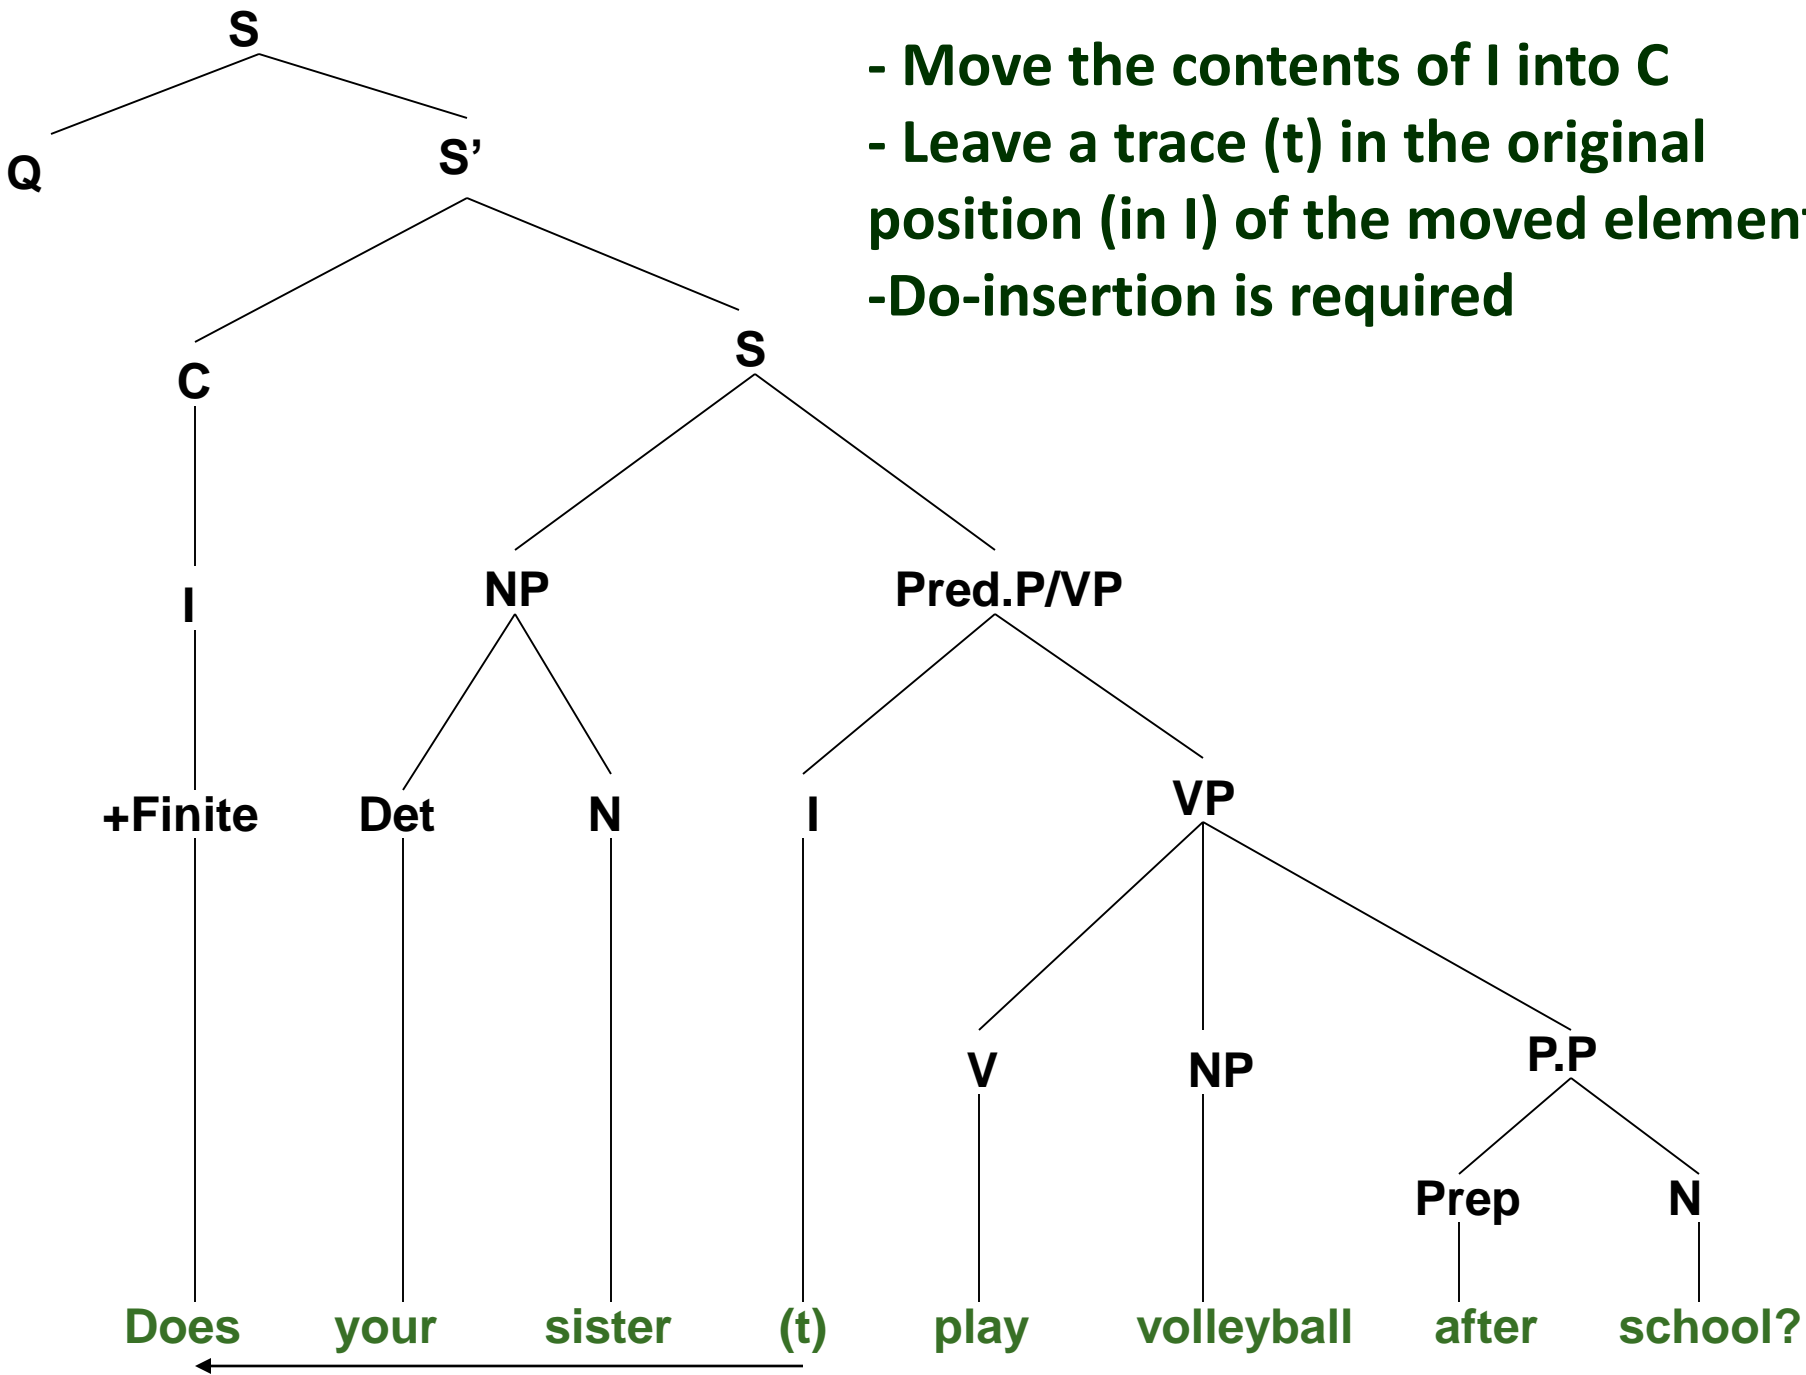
- Move the contents of I into C
- Leave a trace (t) in the original position (in I) of the moved elemen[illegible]
-Do-insertion is required

S
Q
S'
C
S
I
NP
Pred.P/VP
+Finite
Det
N
I
VP
V
NP
P.P
Prep
N
Does your sister (t) play volleyball after school?